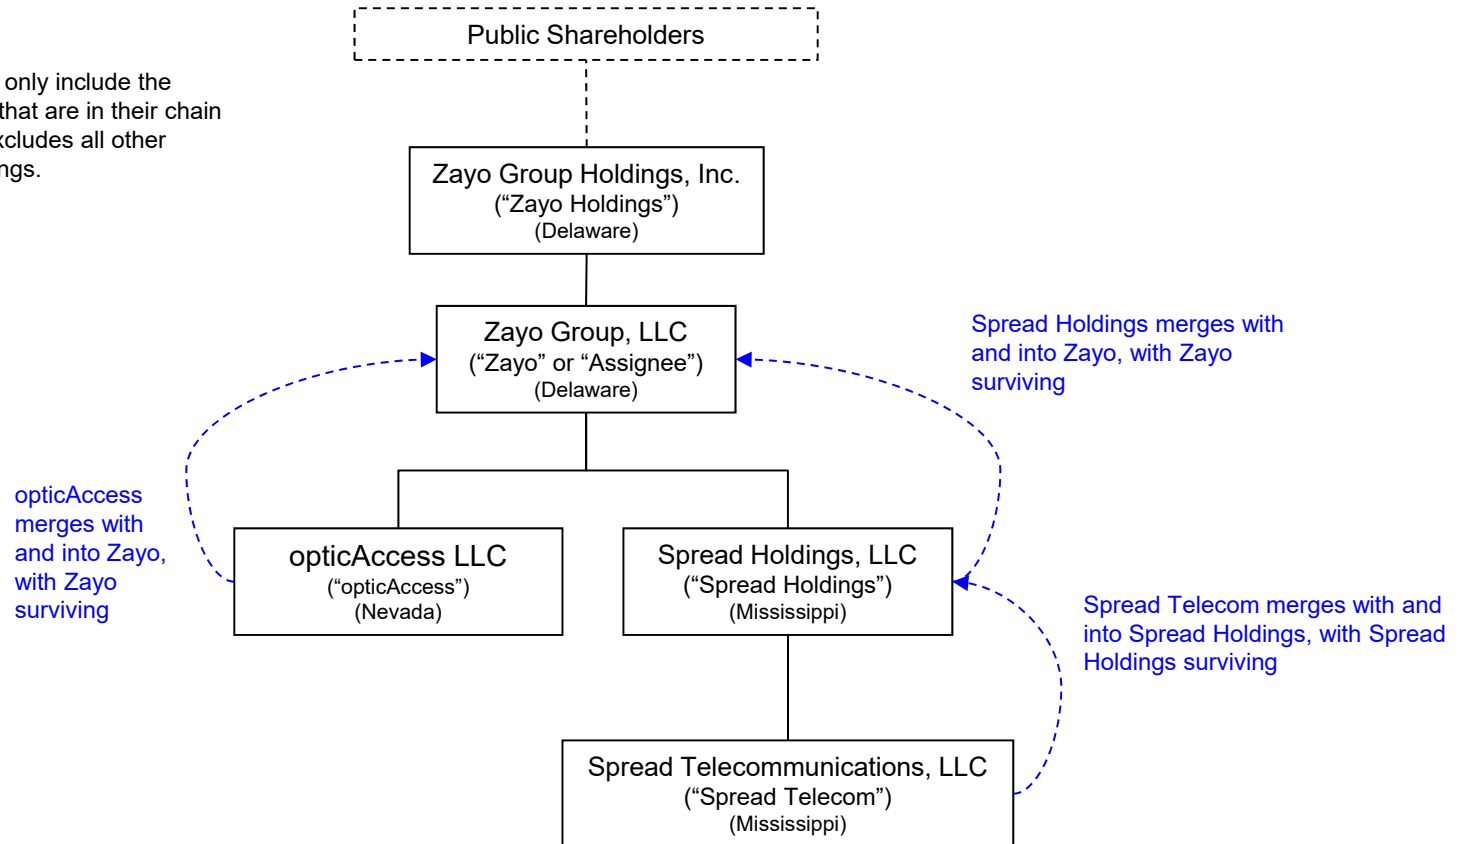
only include the that are in their chain xcludes all other ngs.

Public Shareholders

Zayo Group Holdings, Inc.
(“Zayo Holdings”)
(Delaware)

Zayo Group, LLC
(“Zayo” or “Assignee”)
(Delaware)

Spread Holdings merges with and into Zayo, with Zayo surviving

opticAccess merges with and into Zayo, with Zayo surviving

opticAccess LLC
(“opticAccess”)
(Nevada)

Spread Holdings, LLC
(“Spread Holdings”)
(Mississippi)

Spread Telecom merges with and into Spread Holdings, with Spread Holdings surviving

Spread Telecommunications, LLC
(“Spread Telecom”)
(Mississippi)